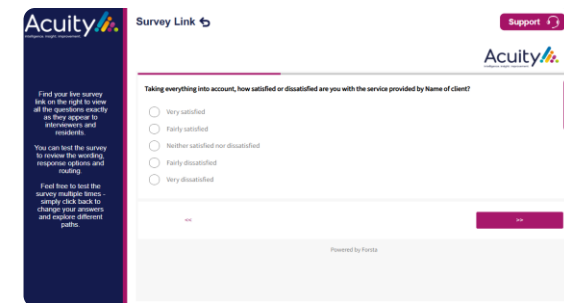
Acuity
Intelligence. Insight. Improvement.

Find your live survey link on the right to view all the questions exactly as they appear to interviewers and residents.

You can test the survey to review the wording, response options and routing.

Feel free to test the survey multiple times - simply click back to change your answers and explore different paths.

Survey Link

Support

Acuity

Taking everything into account, how satisfied or dissatisfied are you with the service provided by Name of client?

Very satisfied
Fairly satisfied
Neither satisfied nor dissatisfied
Fairly dissatisfied
Very dissatisfied

<<

>>

Powered by Forsta